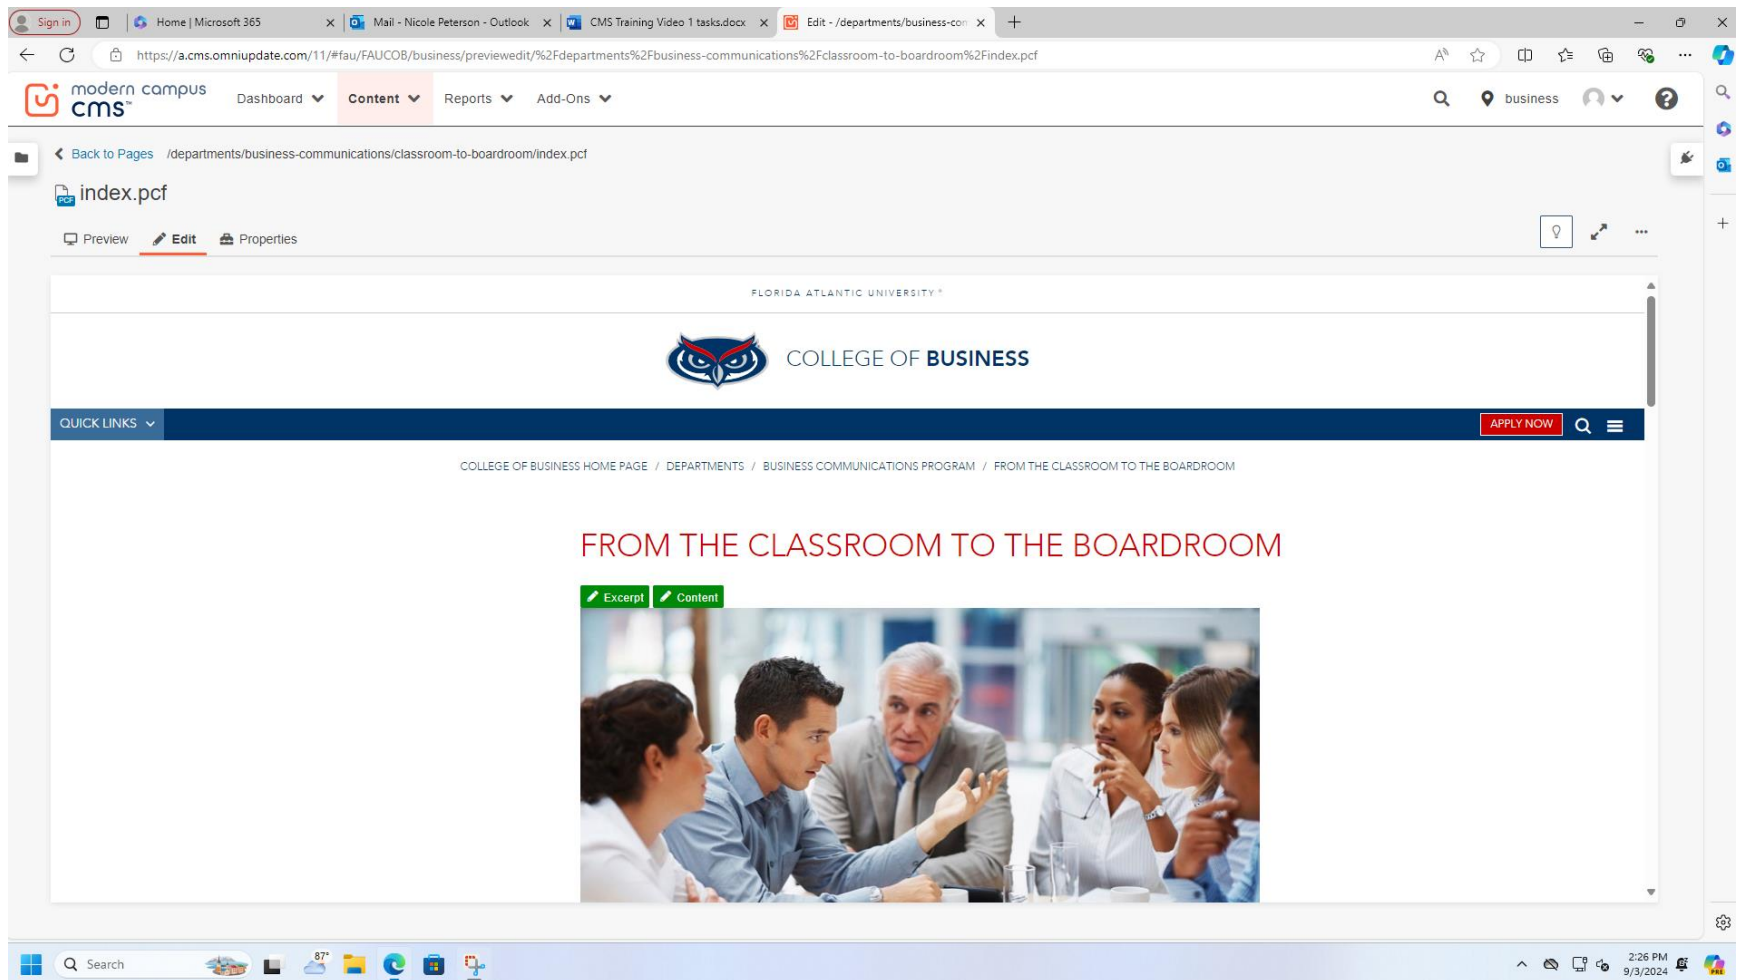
Sign in
Home | Microsoft 365
Mail - Nicole Peterson - Outlook
CMS Training Video 1 tasks.docx
Edit - /departments/business-con

https://a.cms.omniupdate.com/11/#fau/FAUCOB/business/previewedit/%2Fdepartments%2Fbusiness-communications%2Fclassroom-to-boardroom%2Findex.pcf

modern campus cms™
Dashboard
Content
Reports
Add-Ons
business

Back to Pages /departments/business-communications/classroom-to-boardroom/index.pcf

index.pcf

Preview
Edit
Properties

FLORIDA ATLANTIC UNIVERSITY®

COLLEGE OF BUSINESS

QUICK LINKS
APPLY NOW

COLLEGE OF BUSINESS HOME PAGE / DEPARTMENTS / BUSINESS COMMUNICATIONS PROGRAM / FROM THE CLASSROOM TO THE BOARDROOM

FROM THE CLASSROOM TO THE BOARDROOM

Excerpt
Content

Search
87°
2:26 PM
9/3/2024